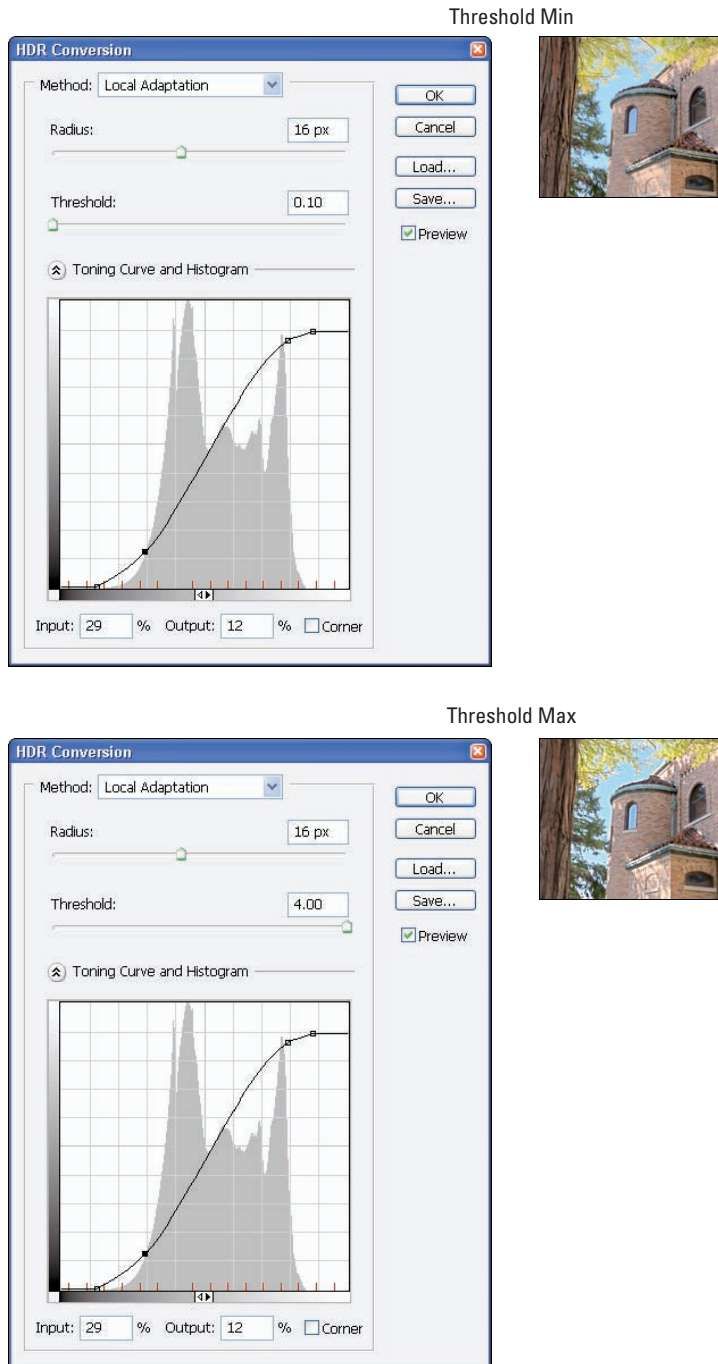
Threshold Min

HDR Conversion

Method: Local Adaptation

OK

Cancel

Load...

Save...

Preview

Radius: 16 px

Threshold: 0.10

Toning Curve and Histogram

Input: 29 % Output: 12 % Corner

Threshold Max

HDR Conversion

Method: Local Adaptation

OK

Cancel

Load...

Save...

Preview

Radius: 16 px

Threshold: 4.00

Toning Curve and Histogram

Input: 29 % Output: 12 % Corner